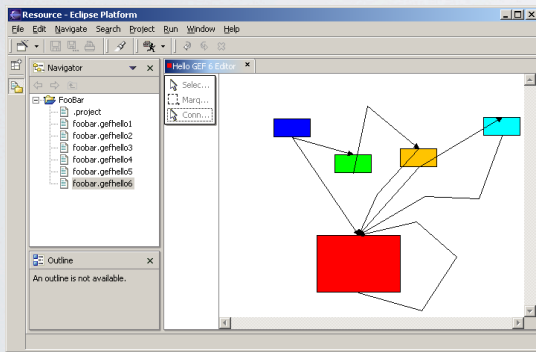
Resource - Eclipse Platform

File Edit Navigate Search Project Run Window Help

Navigator

FooBar
.project
foobar.gefhello1
foobar.gefhello2
foobar.gefhello3
foobar.gefhello4
foobar.gefhello5
foobar.gefhello6

Outline

An outline is not available.

Hello GEF 6 Editor

Selec...
Marq...
Conn...